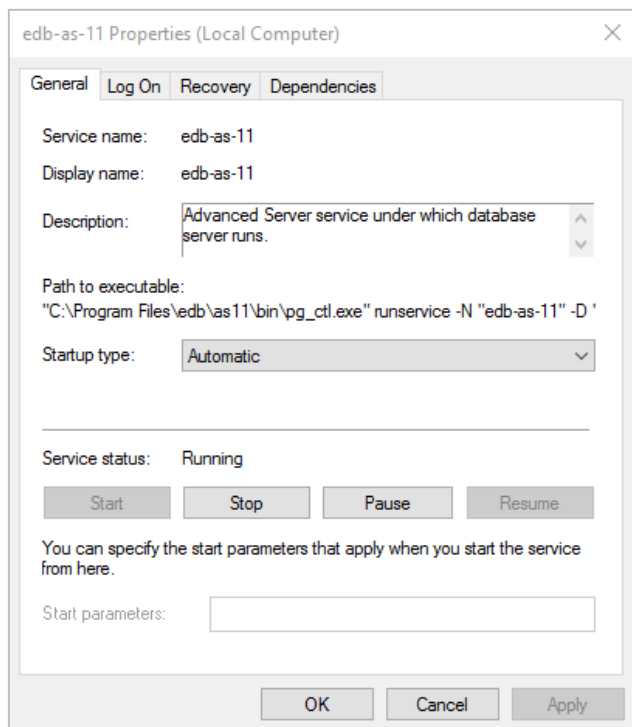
edb-as-11 Properties (Local Computer)

General Log On Recovery Dependencies

Service name: edb-as-11

Display name: edb-as-11

Description: Advanced Server service under which database server runs.

Path to executable:
"C:\Program Files\edb\as11\bin\pg_ctl.exe" runservice -N "edb-as-11" -D '

Startup type: Automatic

Service status: Running

Start Stop Pause Resume

You can specify the start parameters that apply when you start the service from here.

Start parameters:

OK Cancel Apply